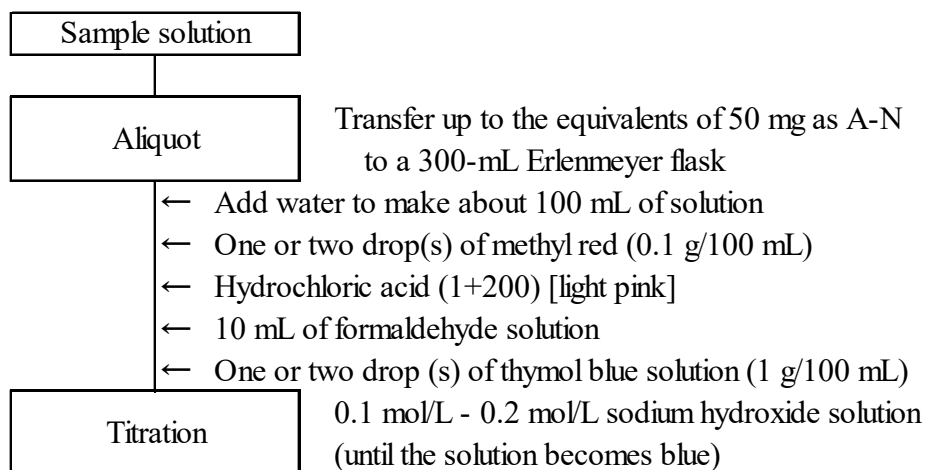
Sample solution

Aliquot

Transfer up to the equivalents of 50 mg as A-N to a 300-mL Erlenmeyer flask

← Add water to make about 100 mL of solution

← One or two drop(s) of methyl red (0.1 g/100 mL)

← Hydrochloric acid (1+200) [light pink]

← 10 mL of formaldehyde solution

← One or two drop (s) of thymol blue solution (1 g/100 mL)

Titration

0.1 mol/L - 0.2 mol/L sodium hydroxide solution (until the solution becomes blue)